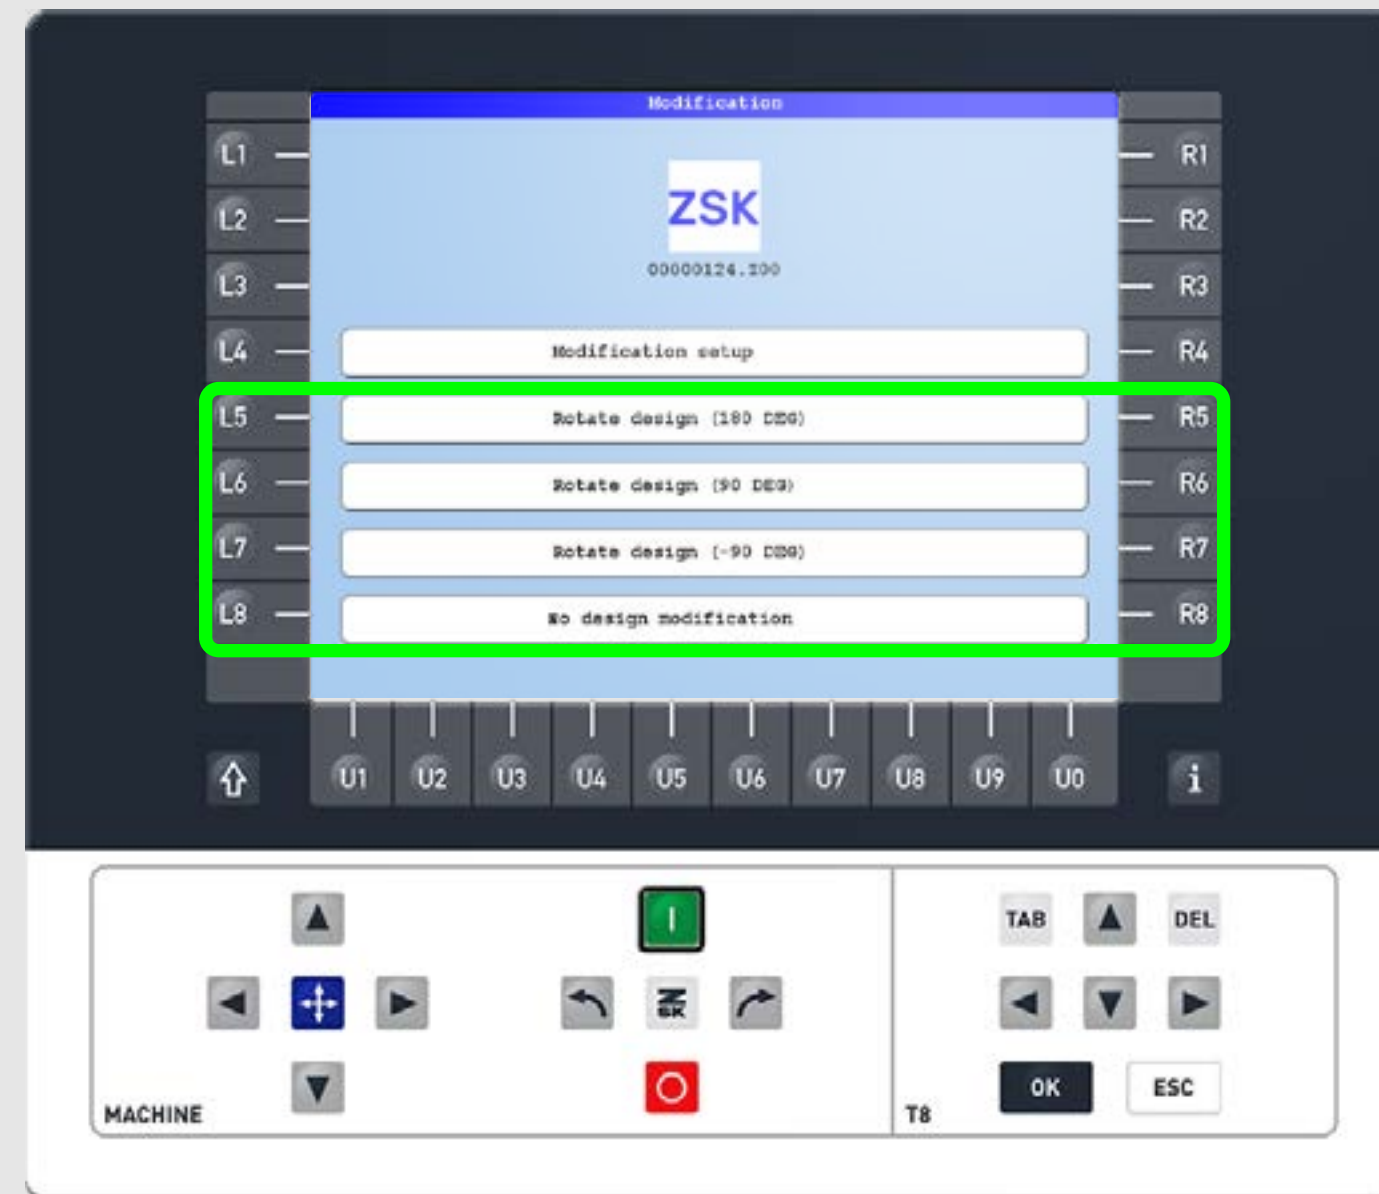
Modification

ZSK

00000124.Z00

L1
L2
L3
L4
L5
L6
L7
L8

Modification setup

Rotate design (180 DEG)

Rotate design (90 DEG)

Rotate design (-90 DEG)

No design modification

R1
R2
R3
R4
R5
R6
R7
R8

U1 U2 U3 U4 U5 U6 U7 U8 U9 U0

i

I

MACHINE

TAB DEL

OK ESC

T8